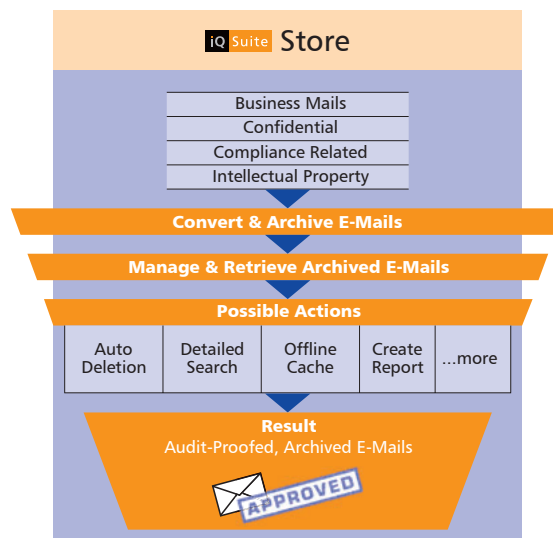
iQ Suite Store

Business Mails
Confidential
Compliance Related
Intellectual Property

Convert & Archive E-Mails

Manage & Retrieve Archived E-Mails

Possible Actions

| Auto Deletion | Detailed Search | Offline Cache | Create Report | ...more |
|---|---|---|---|---|

Result
Audit-Proofed, Archived E-Mails

APPROVED